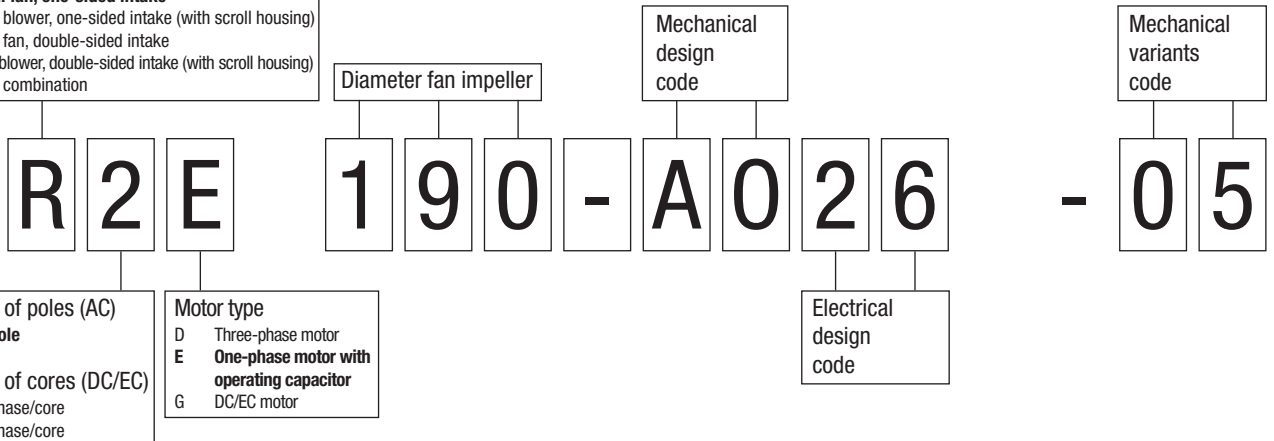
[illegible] fan, one-sided intake
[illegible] blower, one-sided intake (with scroll housing)
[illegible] fan, double-sided intake
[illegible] blower, double-sided intake (with scroll housing)
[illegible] combination

Diameter fan impeller

Mechanical design code

Mechanical variants code

R 2 E 1 9 0 - A 0 2 6 - 0 5

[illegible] of poles (AC)
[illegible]ole

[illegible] of cores (DC/EC)
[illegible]hase/core
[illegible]hase/core

Motor type
D Three-phase motor
E One-phase motor with operating capacitor
G DC/EC motor

Electrical design code